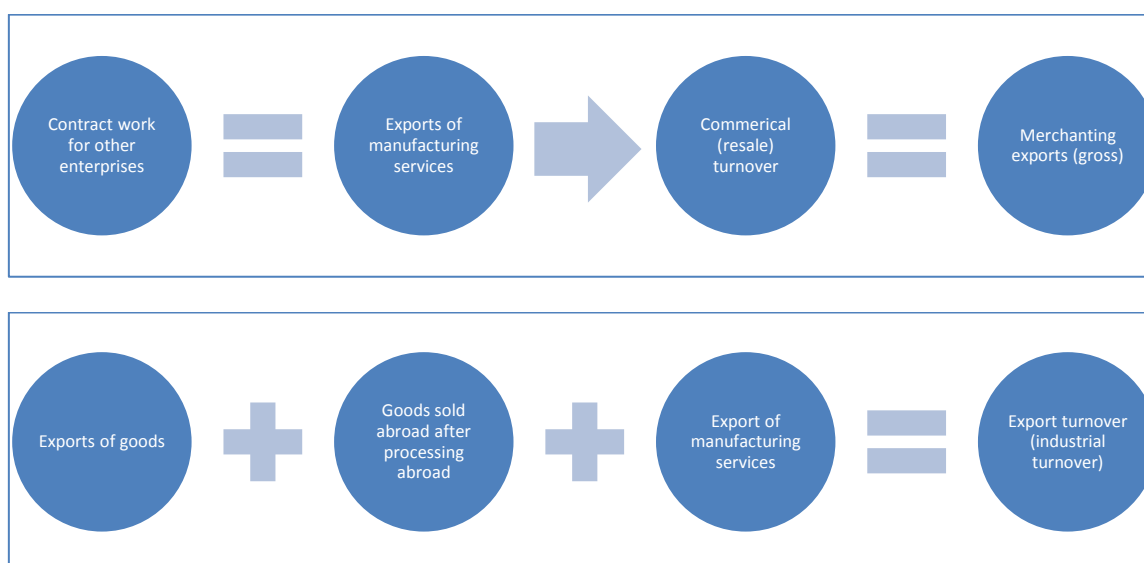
Contract work for other enterprises

Exports of manufacturing services

Commerical (resale) turnover

Merchanting exports (gross)

Exports of goods

Goods sold abroad after processing abroad

Export of manufacturing services

Export turnover (industrial turnover)